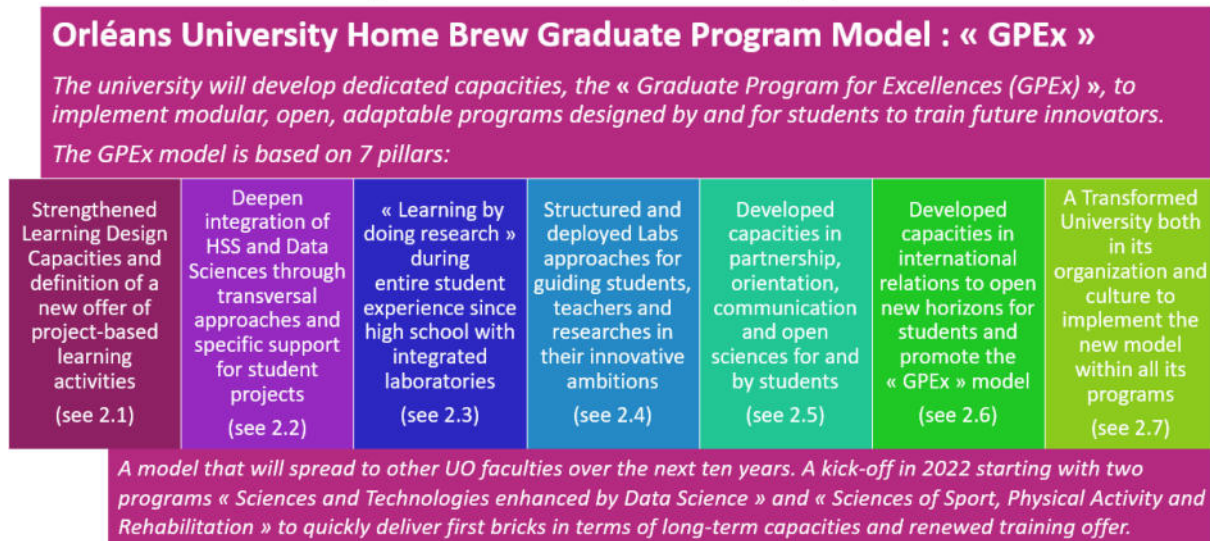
Orléans University Home Brew Graduate Program Model : « GPEx »

The university will develop dedicated capacities, the « Graduate Program for Excellences (GPEx) », to implement modular, open, adaptable programs designed by and for students to train future innovators.

The GPEx model is based on 7 pillars:

Strengthened Learning Design Capacities and definition of a new offer of project-based learning activities

(see 2.1)

Deepen integration of HSS and Data Sciences through transversal approaches and specific support for student projects

(see 2.2)

« Learning by doing research » during entire student experience since high school with integrated laboratories

(see 2.3)

Structured and deployed Labs approaches for guiding students, teachers and researches in their innovative ambitions

(see 2.4)

Developed capacities in partnership, orientation, communication and open sciences for and by students

(see 2.5)

Developed capacities in international relations to open new horizons for students and promote the « GPEx » model

(see 2.6)

A Transformed University both in its organization and culture to implement the new model within all its programs

(see 2.7)

A model that will spread to other UO faculties over the next ten years. A kick-off in 2022 starting with two programs « Sciences and Technologies enhanced by Data Science » and « Sciences of Sport, Physical Activity and Rehabilitation » to quickly deliver first bricks in terms of long-term capacities and renewed training offer.